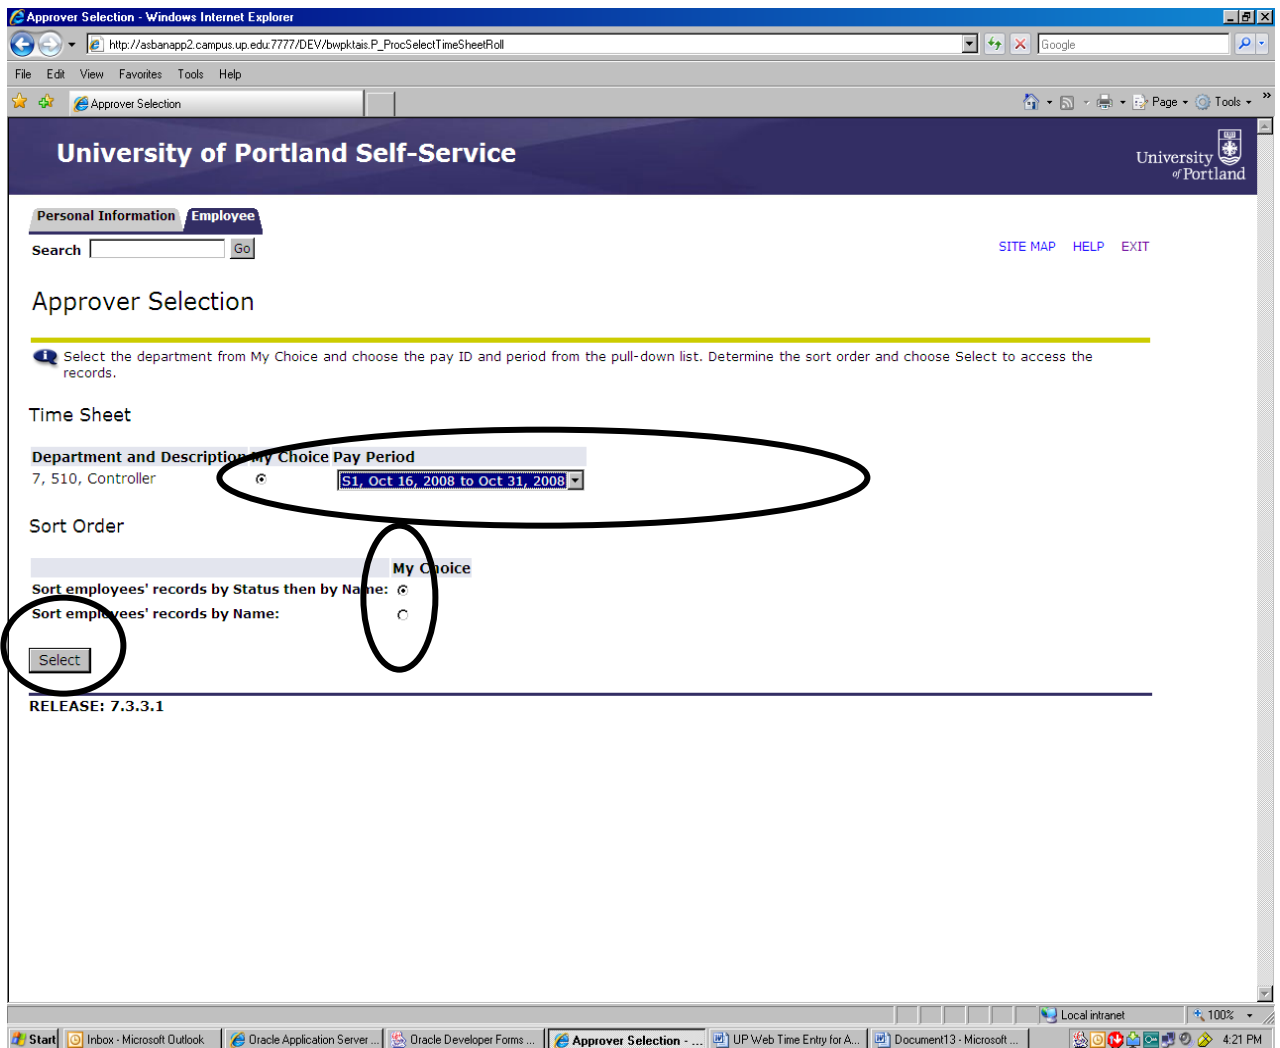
Approver Selection - Windows Internet Explorer

http://asbanapp2.campus.up.edu:7777/DEV/bwpktais.P_ProcSelectTimeSheetRoll

Google

File Edit View Favorites Tools Help

Approver Selection

Page Tools

University of Portland Self-Service

University of Portland

Personal Information Employee

Search Go

SITE MAP HELP EXIT

Approver Selection

Select the department from My Choice and choose the pay ID and period from the pull-down list. Determine the sort order and choose Select to access the records.

Time Sheet

| Department and Description | My Choice | Pay Period |
|---|---|---|
| 7, 510, Controller | | S1, Oct 16, 2008 to Oct 31, 2008 |

Sort Order

| | My Choice |
|---|---|
| Sort employees' records by Status then by Name: | |
| Sort employees' records by Name: | |

Select

RELEASE: 7.3.3.1

Local intranet 100%

Start Inbox - Microsoft Outlook Oracle Application Server ... Oracle Developer Forms ... Approver Selection - ... UP Web Time Entry for A... Document13 - Microsoft ... 4:21 PM